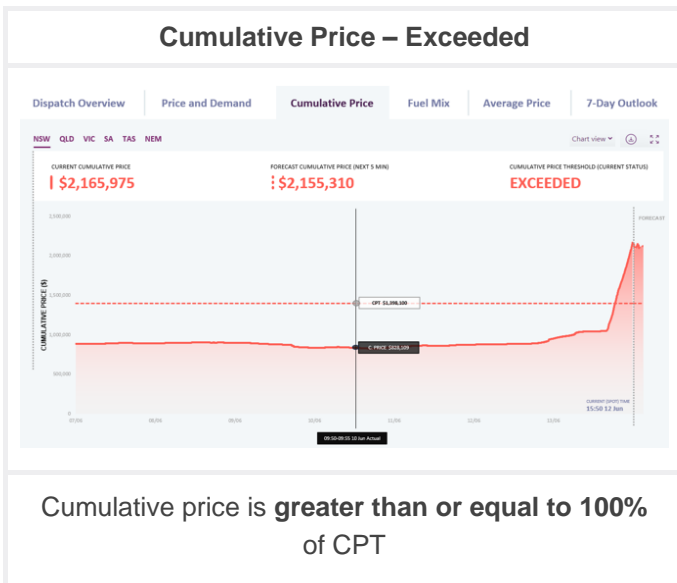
Cumulative Price – Exceeded

Dispatch Overview | Price and Demand | Cumulative Price | Fuel Mix | Average Price | 7-Day Outlook

NSW QLD VIC SA TAS NEM

Chart view

CURRENT CUMULATIVE PRICE
$2,165,975

FORECAST CUMULATIVE PRICE (NEXT 5 MIN)
$2,155,310

CUMULATIVE PRICE THRESHOLD (CURRENT STATUS)
EXCEEDED

1,500,000
1,000,000
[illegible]
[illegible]
500,000
0

CUMULATIVE PRICE ($)

FORECAST

CPT $1,398,100

C. PRICE $828,109

CURRENT (SPOT) TIME
15:50 12 Jun

07/06 08/06 09/06 10/06 11/06 12/06 13/06

09:50-09:55 10 Jun Actual

Cumulative price is greater than or equal to 100% of CPT